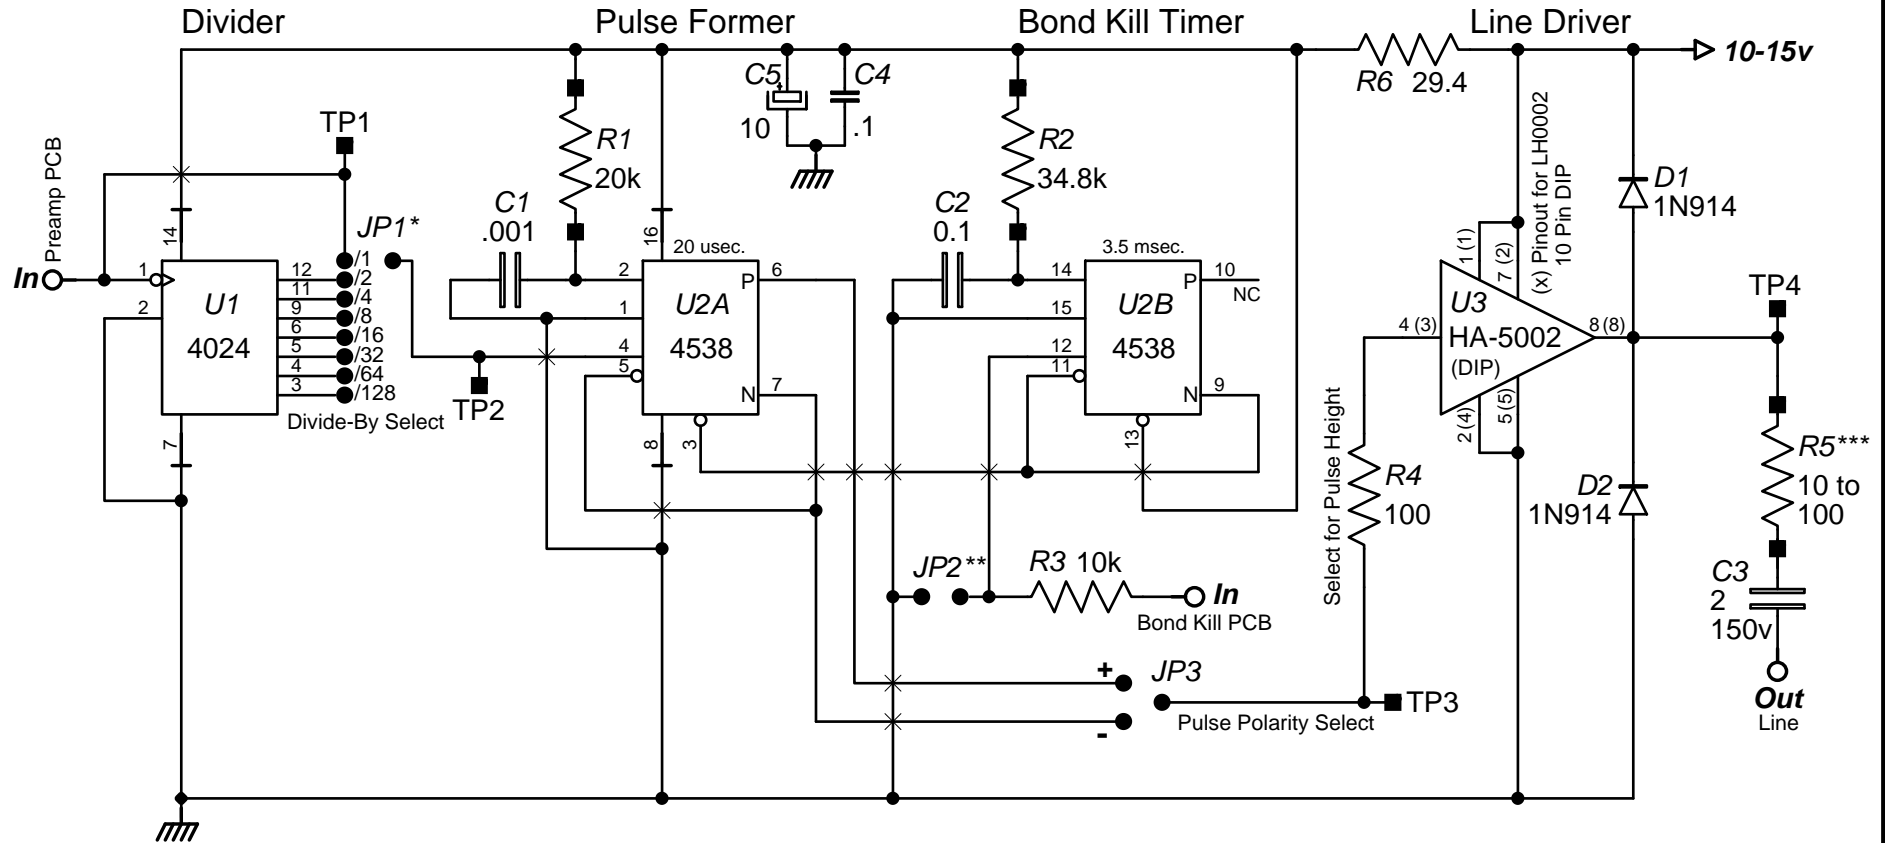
Divider
Pulse Former
Bond Kill Timer
Line Driver
R6 29.4
10-15v
C5 10
C4 .1
TP1
R1 20k
R2 34.8k
Preamp PCB
In
C1 .001
C2 0.1
D1 1N914
JP1*
14
1
2
U1
4024
12 /1
11 /2
9 /4
6 /8
5 /16
4 /32
3 /64
/128
Divide-By Select
7
TP2
16
20 usec.
2
1
4
5
U2A
4538
P 6
N 7
8
3
3.5 msec.
14
15
12
11
U2B
4538
P 10 NC
N 9
13
(x) Pinout for LH0002 10 Pin DIP
1 (1)
7 (2)
4 (3)
U3
HA-5002
(DIP)
8 (8)
2 (4)
5 (5)
TP4
Select for Pulse Height
R4 100
D2 1N914
R5*** 10 to 100
JP2**
R3 10k
In
Bond Kill PCB
C3 2 150v
+
JP3
-
Pulse Polarity Select
TP3
Out
Line